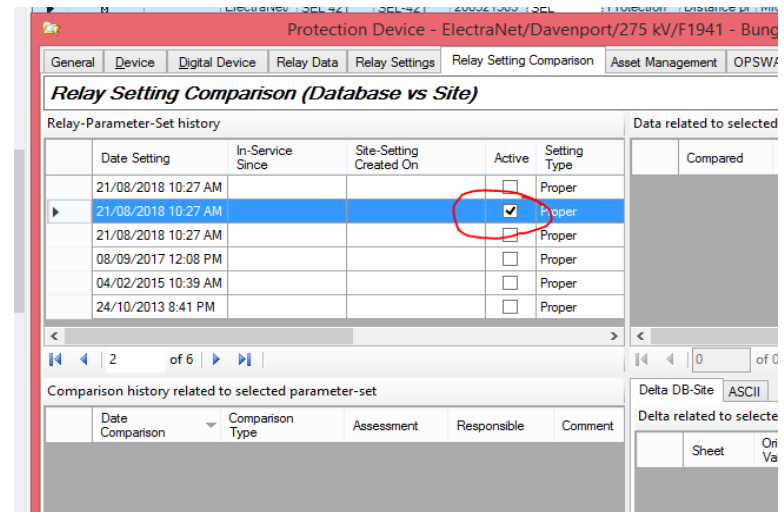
Protection Device - ElectraNet/Davenport/275 kV/F1941 - Bung

General | Device | Digital Device | Relay Data | Relay Settings | Relay Setting Comparison | Asset Management | OPSWA

Relay Setting Comparison (Database vs Site)

Relay-Parameter-Set history

| | Date Setting | In-Service Since | Site-Setting Created On | Active | Setting Type |
|---|---|---|---|---|---|
| | 21/08/2018 10:27 AM | | | ☐ | Proper |
| ▶ | 21/08/2018 10:27 AM | | | ☑ | Proper |
| | 21/08/2018 10:27 AM | | | ☐ | Proper |
| | 08/09/2017 12:08 PM | | | ☐ | Proper |
| | 04/02/2015 10:39 AM | | | ☐ | Proper |
| | 24/10/2013 8:41 PM | | | ☐ | Proper |

2 of 6

Comparison history related to selected parameter-set

| | Date Comparison | Comparison Type | Assessment | Responsible | Comment |
|---|---|---|---|---|---|

Data related to selected

| | Compared |
|---|---|

0 of 0

Delta DB-Site | ASCII

Delta related to selecte

| | Sheet | Ori Va |
|---|---|---|